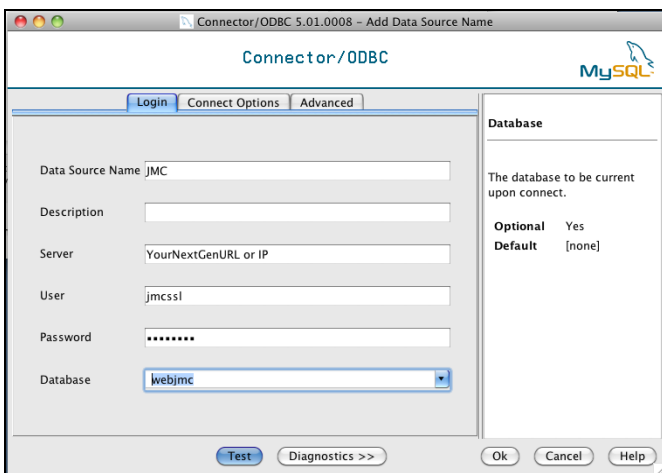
Connector/ODBC 5.01.0008 - Add Data Source Name

Connector/ODBC

MySQL

Login | Connect Options | Advanced

Data Source Name JMC

Description

Server YourNextGenURL or IP

User jmcssl

Password ••••••••

Database webjmc

Database

The database to be current upon connect.

Optional Yes
Default [none]

Test
Diagnostics >>
Ok
Cancel
Help